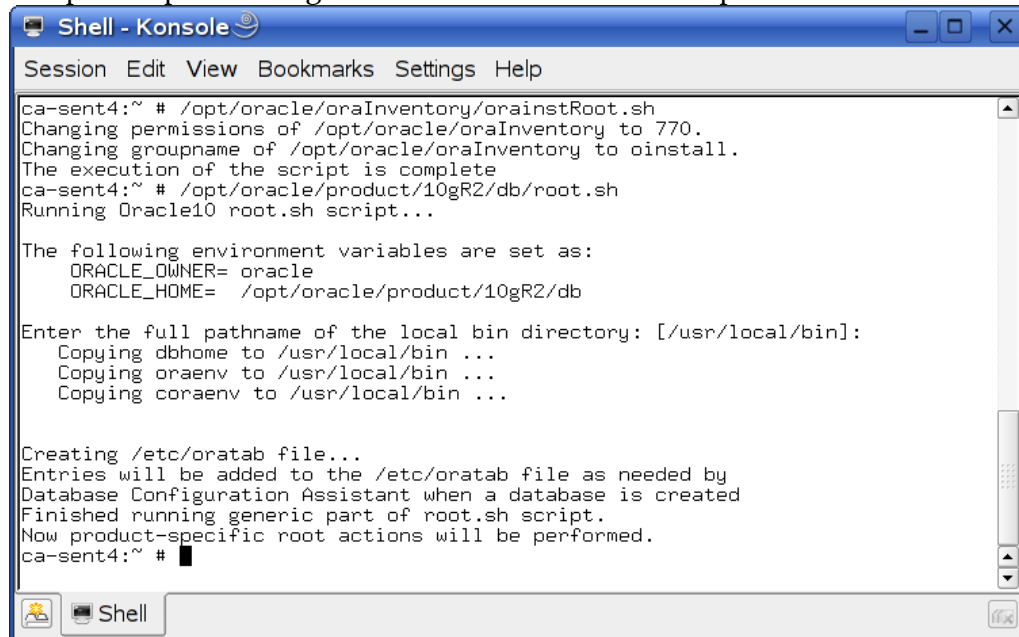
Shell - Konsole

Session Edit View Bookmarks Settings Help

ca-sent4:~ # /opt/oracle/oraInventory/orainstRoot.sh
Changing permissions of /opt/oracle/oraInventory to 770.
Changing groupname of /opt/oracle/oraInventory to oinstall.
The execution of the script is complete
ca-sent4:~ # /opt/oracle/product/10gR2/db/root.sh
Running Oracle10 root.sh script...

The following environment variables are set as:
ORACLE_OWNER= oracle
ORACLE_HOME= /opt/oracle/product/10gR2/db

Enter the full pathname of the local bin directory: [/usr/local/bin]:
Copying dbhome to /usr/local/bin ...
Copying oraenv to /usr/local/bin ...
Copying coraenv to /usr/local/bin ...

Creating /etc/oratab file...
Entries will be added to the /etc/oratab file as needed by
Database Configuration Assistant when a database is created
Finished running generic part of root.sh script.
Now product-specific root actions will be performed.
ca-sent4:~ #

Shell